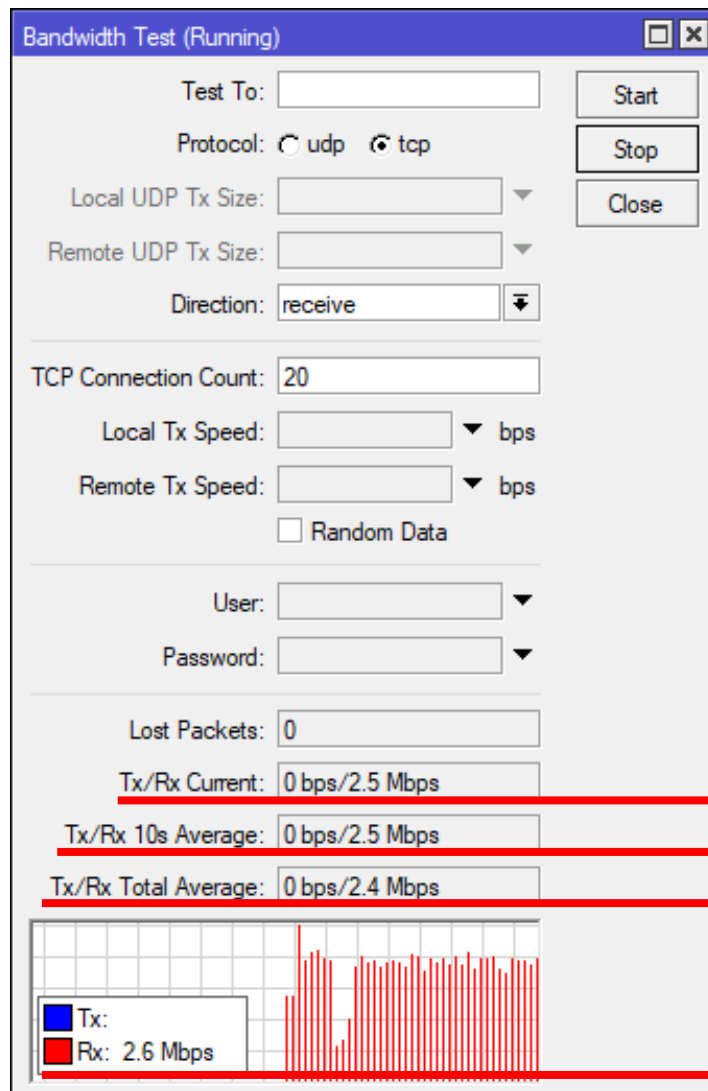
Bandwidth Test (Running)

Test To:
Protocol: udp tcp
Local UDP Tx Size:
Remote UDP Tx Size:
Direction: receive

TCP Connection Count: 20
Local Tx Speed: bps
Remote Tx Speed: bps
Random Data

User:
Password:

Lost Packets: 0
Tx/Rx Current: 0 bps/2.5 Mbps
Tx/Rx 10s Average: 0 bps/2.5 Mbps
Tx/Rx Total Average: 0 bps/2.4 Mbps

Tx:
Rx: 2.6 Mbps

Start
Stop
Close